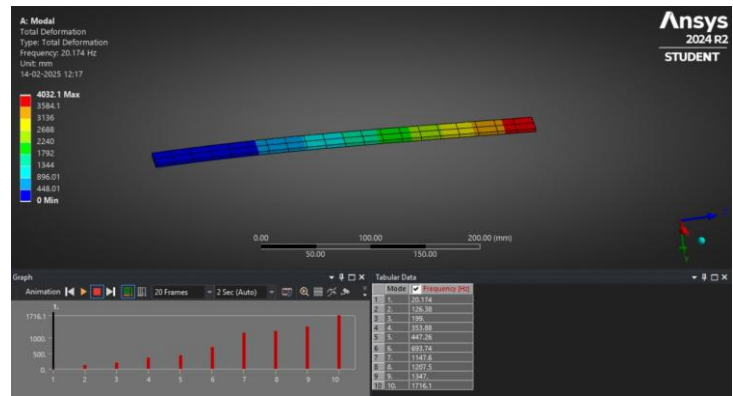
A: Modal
Total Deformation
Type: Total Deformation
Frequency: 20.174 Hz
Unit: mm
14-02-2025 12:17

4032.1 Max
3584.1
3136
2688
2240
1792
1344
896.01
448.01
0 Min

Ansys
2024 R2
STUDENT

0.00
50.00
100.00
150.00
200.00 (mm)

Graph
Animation
20 Frames
2 Sec (Auto)

1716.1
1000.
500.
0.
1 2 3 4 5 6 7 8 9 10

Tabular Data

|  | Mode | Frequency [Hz] |
|---|---|---|
| 1 | 1. | 20.174 |
| 2 | 2. | 126.38 |
| 3 | 3. | 199. |
| 4 | 4. | 353.88 |
| 5 | 5. | 447.26 |
| 6 | 6. | 693.74 |
| 7 | 7. | 1147.6 |
| 8 | 8. | 1207.5 |
| 9 | 9. | 1347. |
| 10 | 10. | 1716.1 |